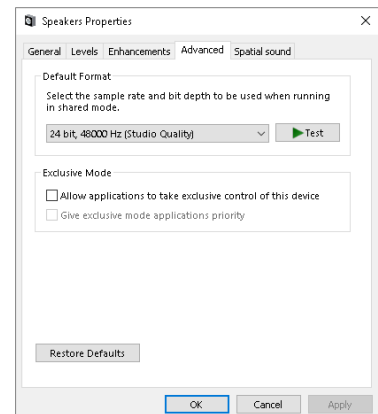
Speakers Properties

×

General | Levels | Enhancements | Advanced | Spatial sound

Default Format

Select the sample rate and bit depth to be used when running in shared mode.

24 bit, 48000 Hz (Studio Quality)

Test

Exclusive Mode

Allow applications to take exclusive control of this device

Give exclusive mode applications priority

Restore Defaults

OK | Cancel | Apply